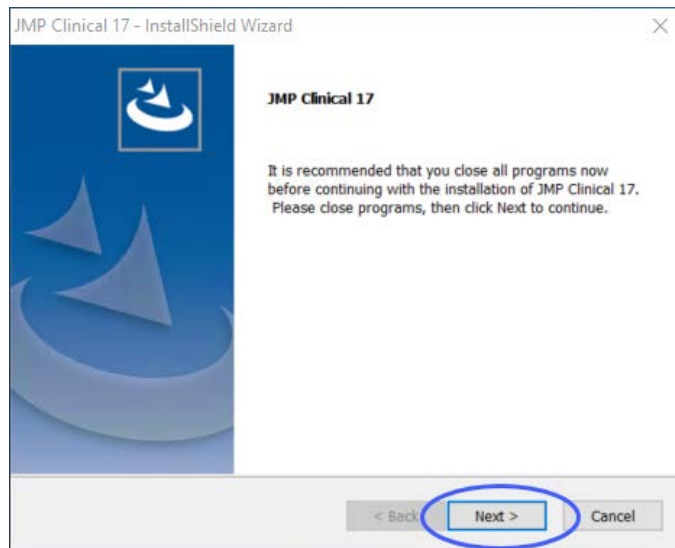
JMP Clinical 17 - InstallShield Wizard

×

JMP Clinical 17

It is recommended that you close all programs now before continuing with the installation of JMP Clinical 17. Please close programs, then click Next to continue.

< Back

Next >

Cancel